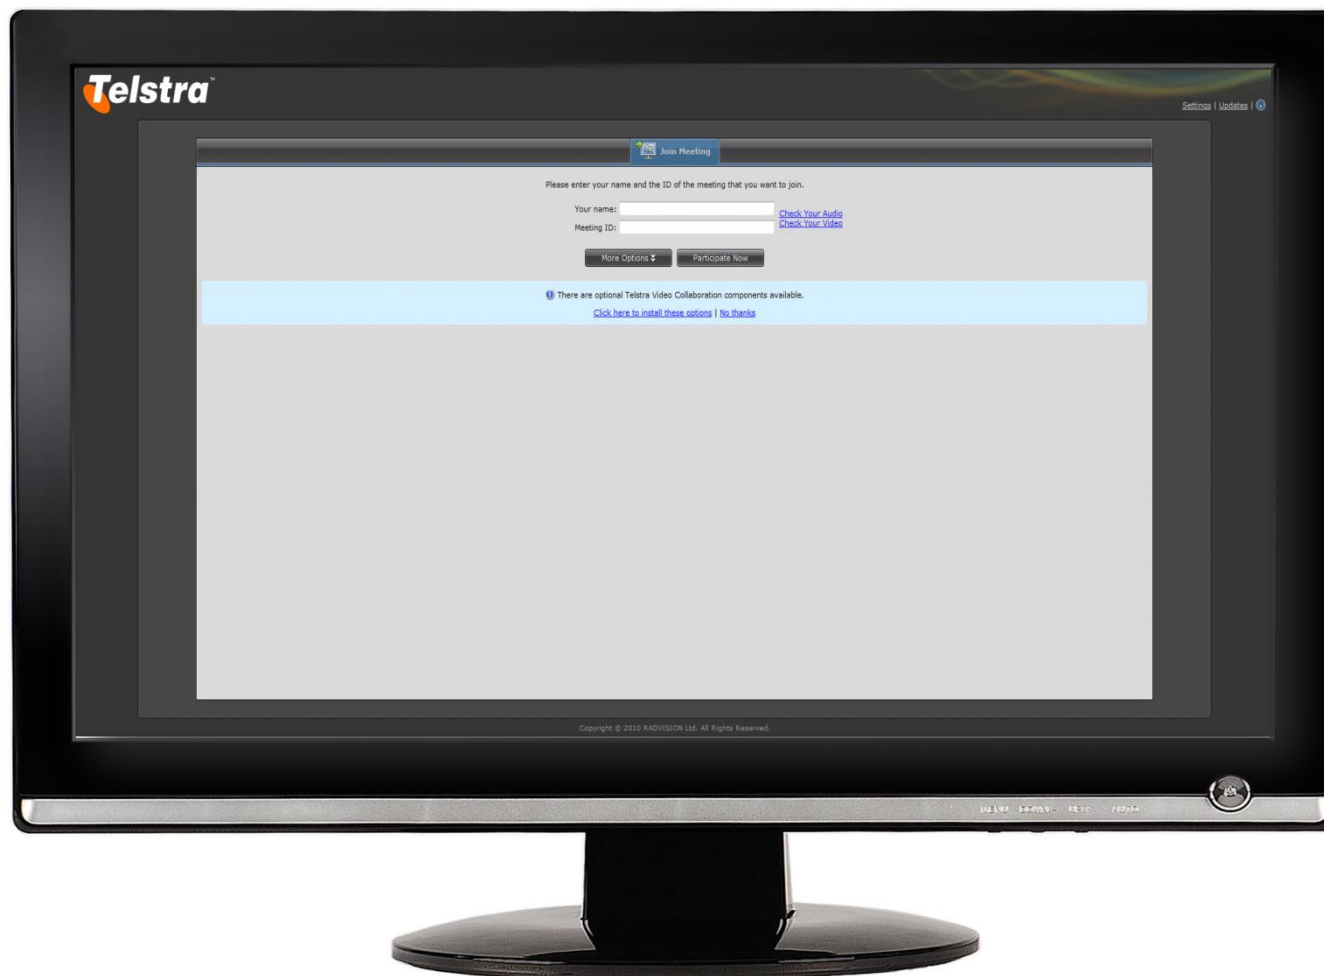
Telstra

Settings | Updates |

Join Meeting

Please enter your name and the ID of the meeting that you want to join.

Your name:
Meeting ID:

Check Your Audio
Check Your Video

More Options
Participate Now

There are optional Telstra Video Collaboration components available.

Click here to install these options | No thanks

Copyright © 2010 RADVISION Ltd. All Rights Reserved.

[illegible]